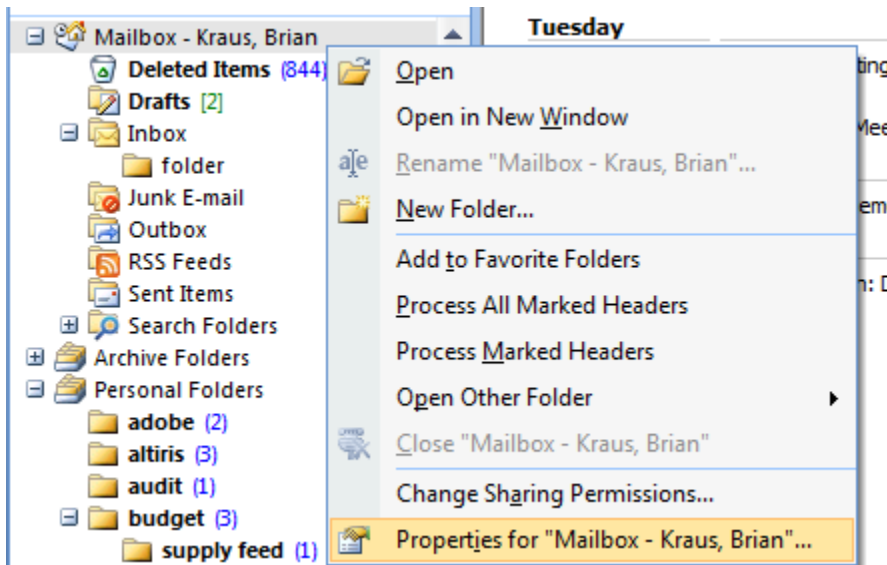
Mailbox - Kraus, Brian
Deleted Items (844)
Drafts [2]
Inbox
folder
Junk E-mail
Outbox
RSS Feeds
Sent Items
Search Folders
Archive Folders
Personal Folders
adobe (2)
altiris (3)
audit (1)
budget (3)
supply feed (1)

Tuesday
tin
Mee
em
n: D

Open
Open in New Window
Rename "Mailbox - Kraus, Brian"...
New Folder...
Add to Favorite Folders
Process All Marked Headers
Process Marked Headers
Open Other Folder
Close "Mailbox - Kraus, Brian"
Change Sharing Permissions...
Properties for "Mailbox - Kraus, Brian"...